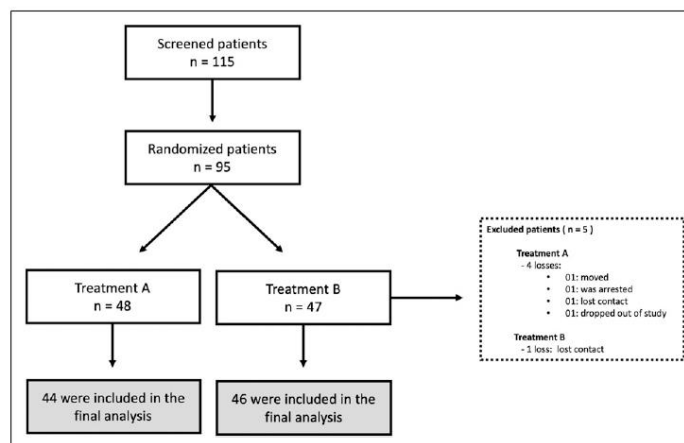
Screened patients
n = 115

Randomized patients
n = 95

Treatment A
n = 48

Treatment B
n = 47

Excluded patients ( n = 5 )

Treatment A
- 4 losses:
• 01: moved
• 01: was arrested
• 01: lost contact
• 01: dropped out of study

Treatment B
- 1 loss: lost contact

44 were included in the final analysis

46 were included in the final analysis